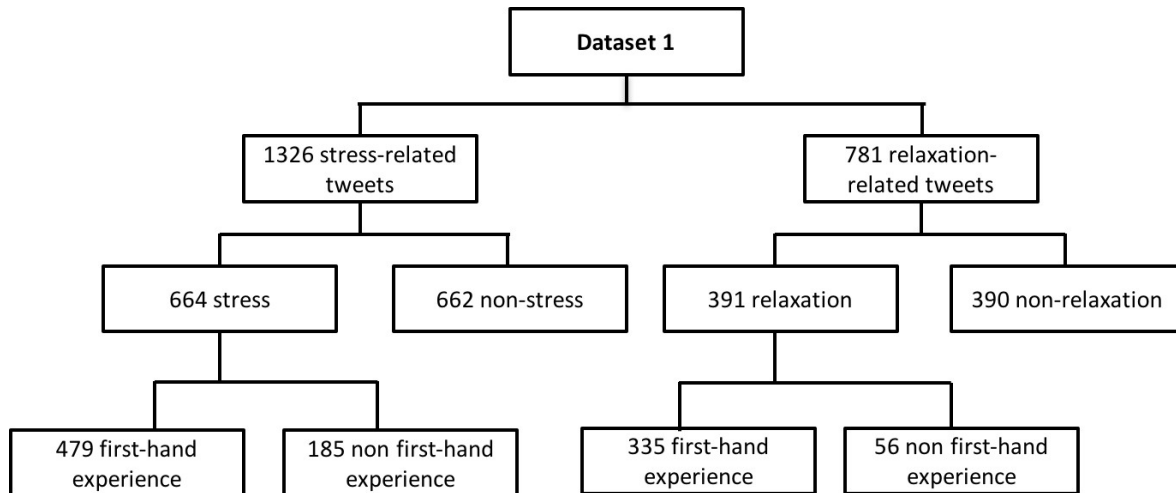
Dataset 1

1326 stress-related tweets

781 relaxation-related tweets

664 stress

662 non-stress

391 relaxation

390 non-relaxation

479 first-hand experience

185 non first-hand experience

335 first-hand experience

56 non first-hand experience